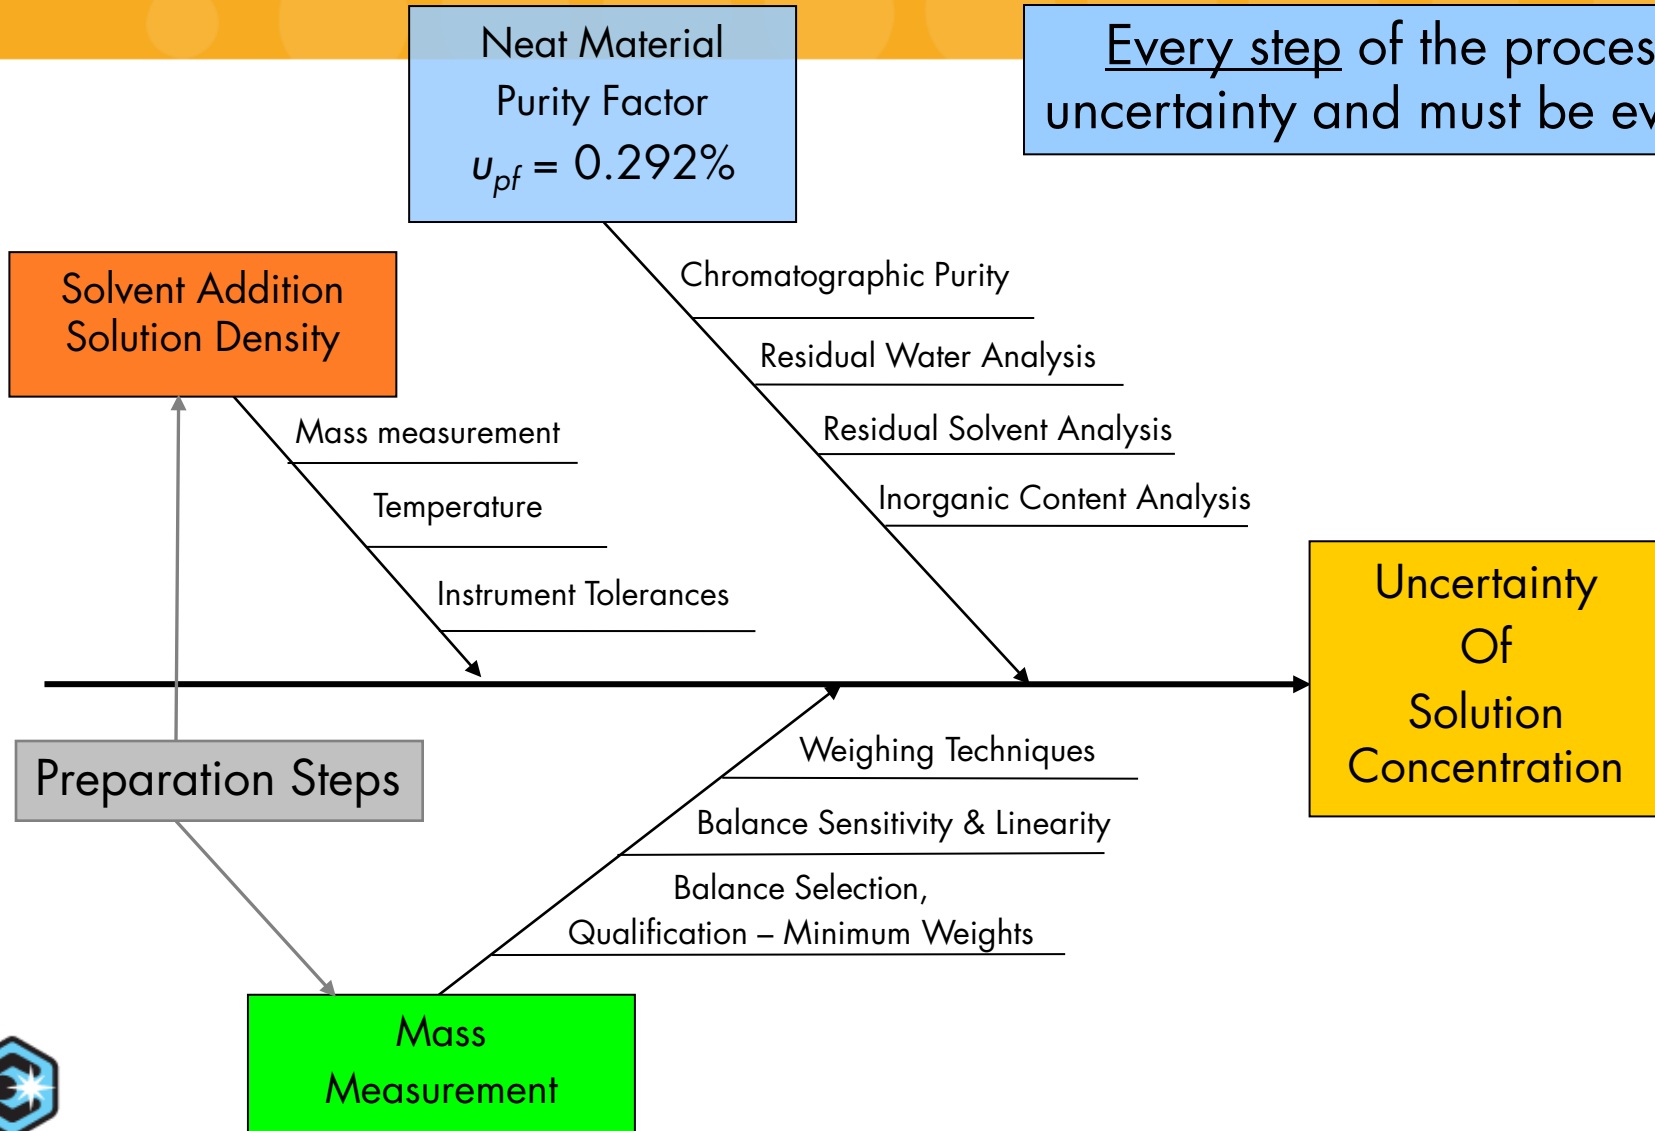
Neat Material
Purity Factor
$u_{pf}$ = 0.292%

Every step of the proces
uncertainty and must be ev

Solvent Addition
Solution Density

Chromatographic Purity

Residual Water Analysis

Residual Solvent Analysis

Inorganic Content Analysis

Mass measurement

Temperature

Instrument Tolerances

Uncertainty
Of
Solution
Concentration

Weighing Techniques

Balance Sensitivity & Linearity

Balance Selection,
Qualification – Minimum Weights

Preparation Steps

Mass
Measurement